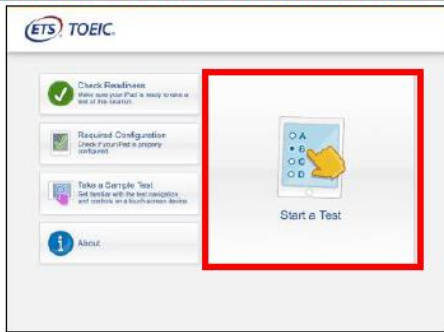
ETS TOEIC.

Check Readiness
Make sure your iPad is ready to take a test at this location.

Required Configuration
Check if your iPad is properly configured.

Take a Sample Test
Get familiar with the test navigation and controls on a touch-screen device.

About

A
B
C
D

Start a Test